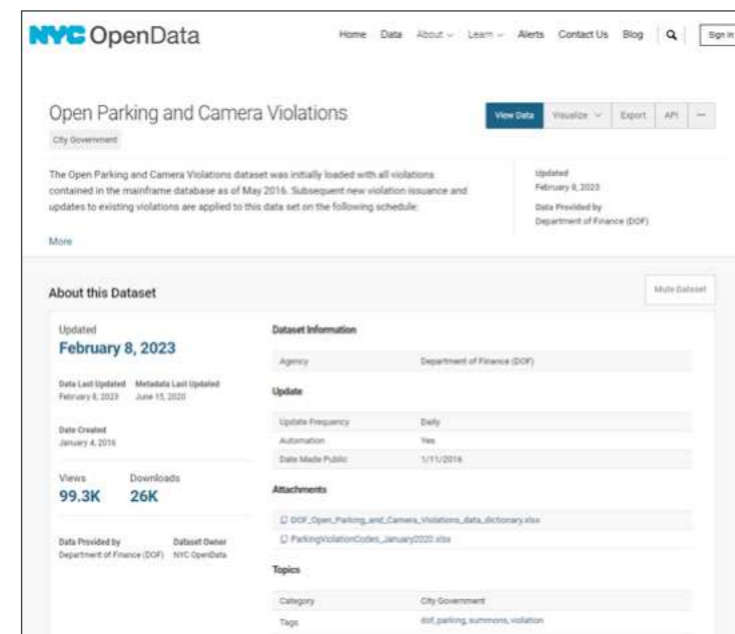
NYC OpenData

Home Data About Learn Alerts Contact Us Blog Sign In

Open Parking and Camera Violations

City Government

View Data Visualize Export API ···

The Open Parking and Camera Violations dataset was initially loaded with all violations contained in the mainframe database as of May 2016. Subsequent new violation issuance and updates to existing violations are applied to this data set on the following schedule:

More

Updated
February 8, 2023

Data Provided by
Department of Finance (DOF)

About this Dataset

Mute Dataset

Updated
February 8, 2023

Data Last Updated
February 8, 2023

Metadata Last Updated
June 15, 2020

Date Created
January 4, 2016

Views
99.3K

Downloads
26K

Data Provided by
Department of Finance (DOF)

Dataset Owner
NYC OpenData

Dataset Information

| Agency | Department of Finance (DOF) |
|---|---|

Update

| Update Frequency | Daily |
|---|---|
| Automation | Yes |
| Date Made Public | 1/11/2016 |

Attachments

DOF_Open_Parking_and_Camera_Violations_data_dictionary.xlsx
ParkingViolationCodes_January2020.xlsx

Topics

| Category | City Government |
|---|---|
| Tags | dof, parking, summons, violation |